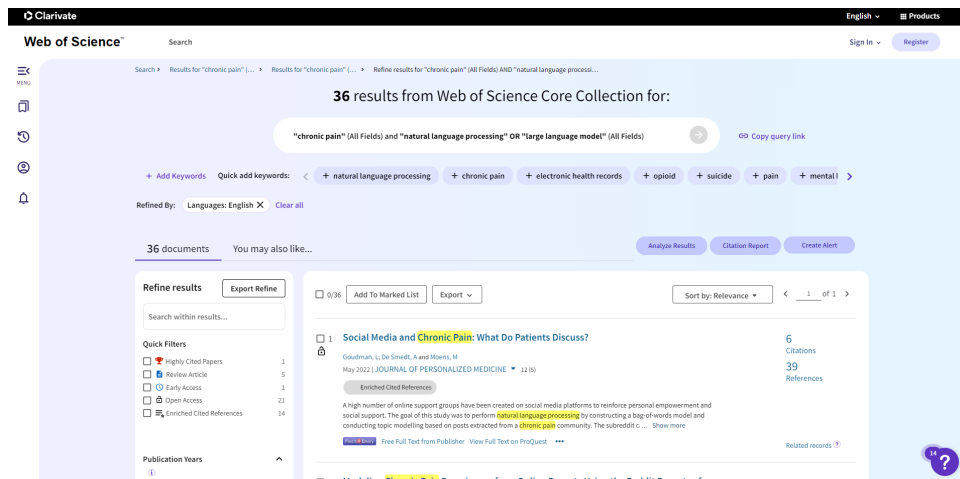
Clarivate

English ⌄ Products

Web of Science™ Search

Sign In ⌄ Register

MENU

Search › Results for "chronic pain" (... › Results for "chronic pain" (... › Refine results for "chronic pain" (All Fields) AND "natural language processi...

36 results from Web of Science Core Collection for:

"chronic pain" (All Fields) and "natural language processing" OR "large language model" (All Fields)

Copy query link

+ Add Keywords Quick add keywords: + natural language processing + chronic pain + electronic health records + opioid + suicide + pain + mental l

Refined By: Languages: English ✕ Clear all

36 documents You may also like...

Analyze Results Citation Report Create Alert

Refine results Export Refine

Search within results...

Quick Filters

Highly Cited Papers 1
Review Article 5
Early Access 1
Open Access 21
Enriched Cited References 14

Publication Years

0/36 Add To Marked List Export ⌄

Sort by: Relevance ▾ 1 of 1

1 Social Media and Chronic Pain: What Do Patients Discuss?

Goudman, L; De Smedt, A and Moens, M
May 2022 | JOURNAL OF PERSONALIZED MEDICINE ▾ 12 (5)

Enriched Cited References

A high number of online support groups have been created on social media platforms to reinforce personal empowerment and social support. The goal of this study was to perform natural language processing by constructing a bag-of-words model and conducting topic modelling based on posts extracted from a chronic pain community. The subreddit c ... Show more

Free Full Text from Publisher View Full Text on ProQuest •••

6 Citations

39 References

Related records

14